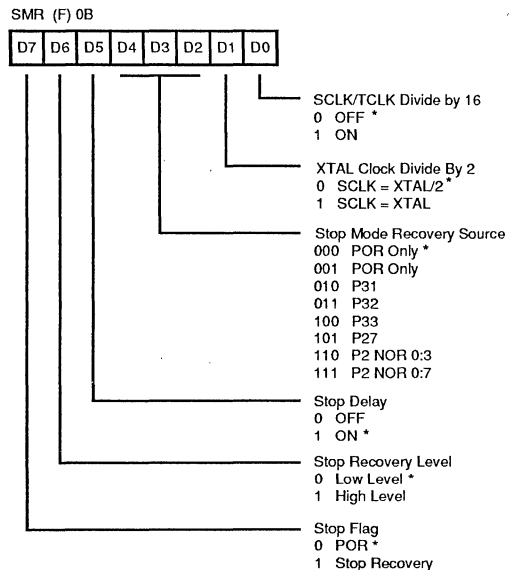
SMR (F) 0B

D7 D6 D5 D4 D3 D2 D1 D0

SCLK/TCLK Divide by 16
0 OFF *
1 ON

XTAL Clock Divide By 2
0 SCLK = XTAL/2 *
1 SCLK = XTAL

Stop Mode Recovery Source
000 POR Only *
001 POR Only
010 P31
011 P32
100 P33
101 P27
110 P2 NOR 0:3
111 P2 NOR 0:7

Stop Delay
0 OFF
1 ON *

Stop Recovery Level
0 Low Level *
1 High Level

Stop Flag
0 POR *
1 Stop Recovery